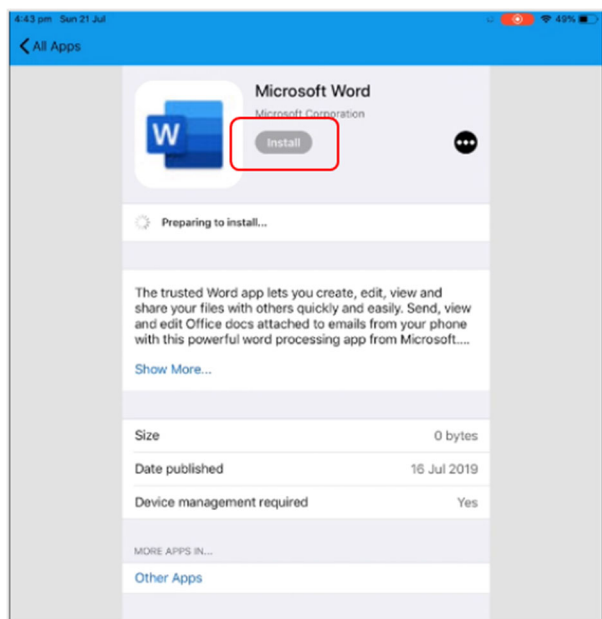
4:43 pm Sun 21 Jul

49%

All Apps

W

Microsoft Word

Microsoft Corporation

Install

Preparing to install...

The trusted Word app lets you create, edit, view and share your files with others quickly and easily. Send, view and edit Office docs attached to emails from your phone with this powerful word processing app from Microsoft....

Show More...

| | |
|---|---|
| Size | 0 bytes |
| Date published | 16 Jul 2019 |
| Device management required | Yes |

MORE APPS IN...

Other Apps